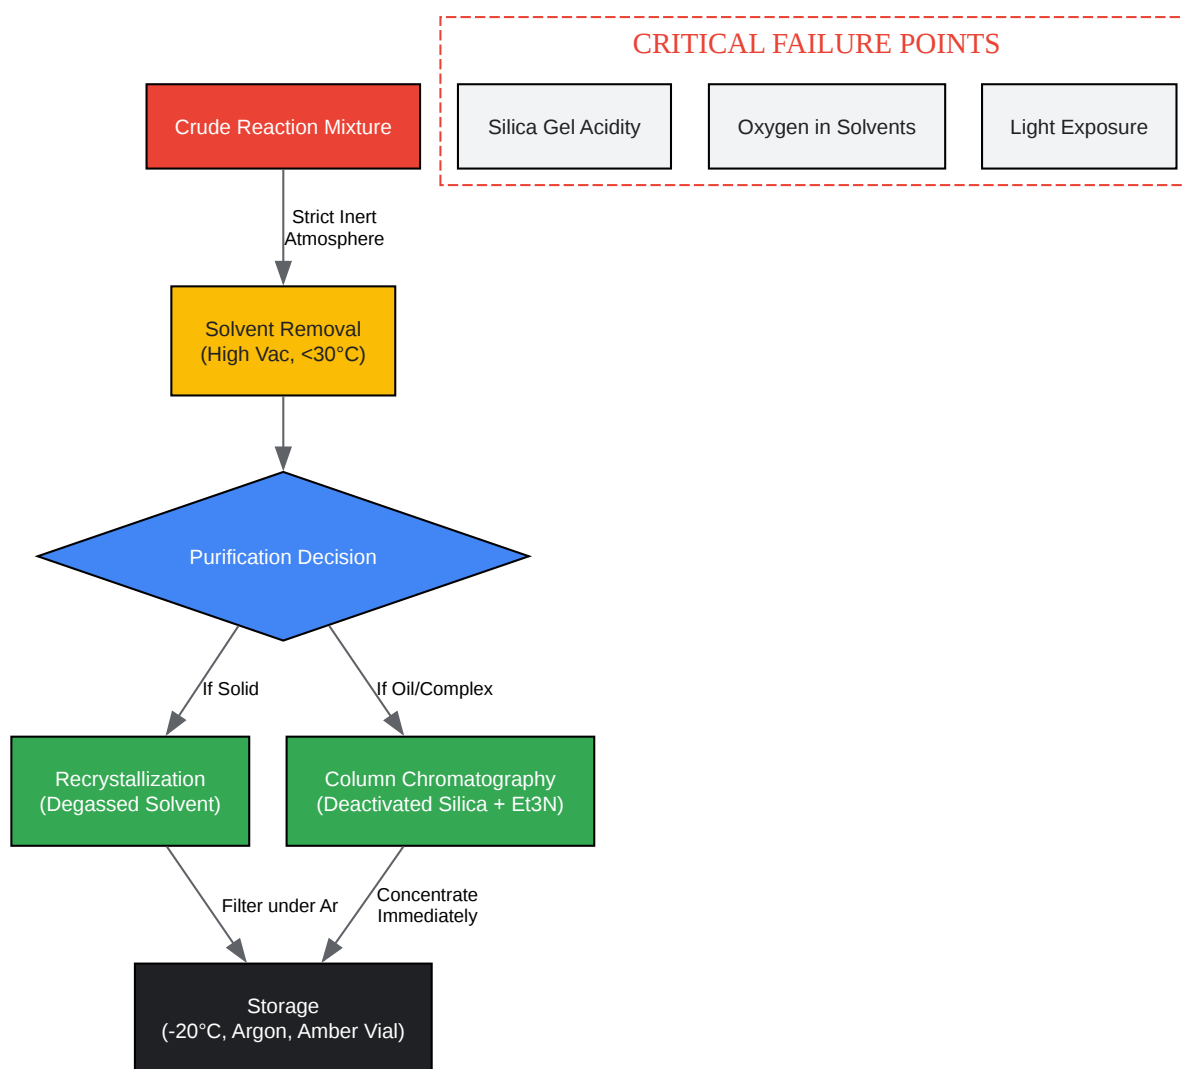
CRITICAL FAILURE POINTS

Silica Gel Acidity

Oxygen in Solvents

Light Exposure

Crude Reaction Mixture

Strict Inert Atmosphere

Solvent Removal (High Vac, <30°C)

Purification Decision

If Solid

If Oil/Complex

Recrystallization (Degassed Solvent)

Column Chromatography (Deactivated Silica + Et3N)

Filter under Ar

Concentrate Immediately

Storage (-20°C, Argon, Amber Vial)